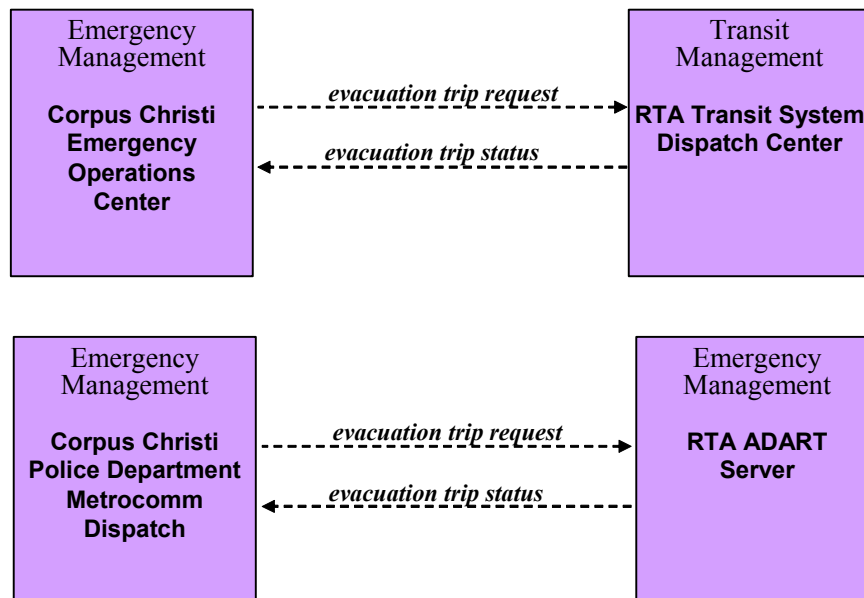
Emergency Management

Corpus Christi Emergency Operations Center

evacuation trip request

evacuation trip status

Transit Management

RTA Transit System Dispatch Center

Emergency Management

Corpus Christi Police Department Metrocomm Dispatch

evacuation trip request

evacuation trip status

Emergency Management

RTA ADART Server